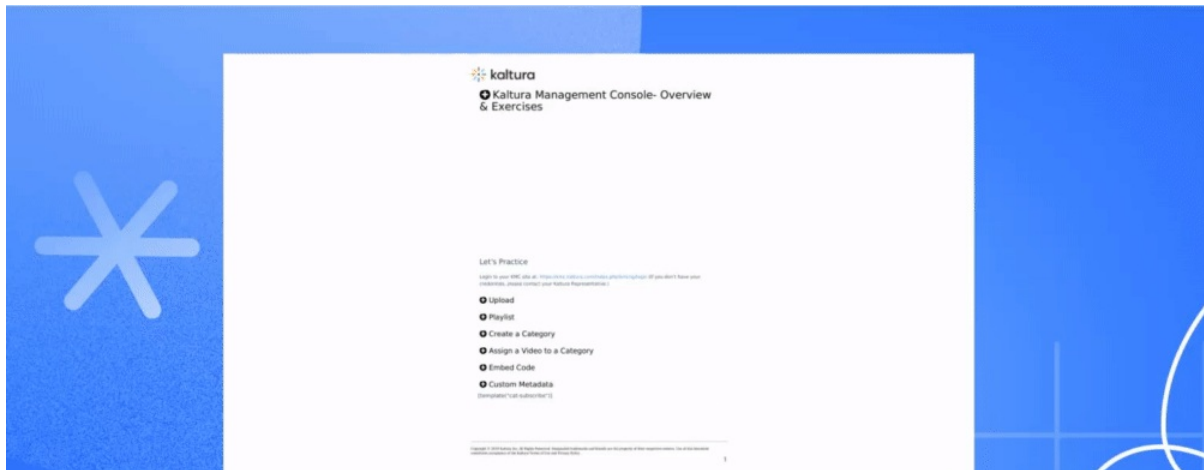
kaltura

Kaltura Management Console- Overview & Exercises

Let's Practice

Login to your KMC site at: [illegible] (If you don't have your credentials, please contact your Kaltura Representative.)

Upload

Playlist

Create a Category

Assign a Video to a Category

Embed Code

Custom Metadata

[template("cat-subscribe")]

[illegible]

1